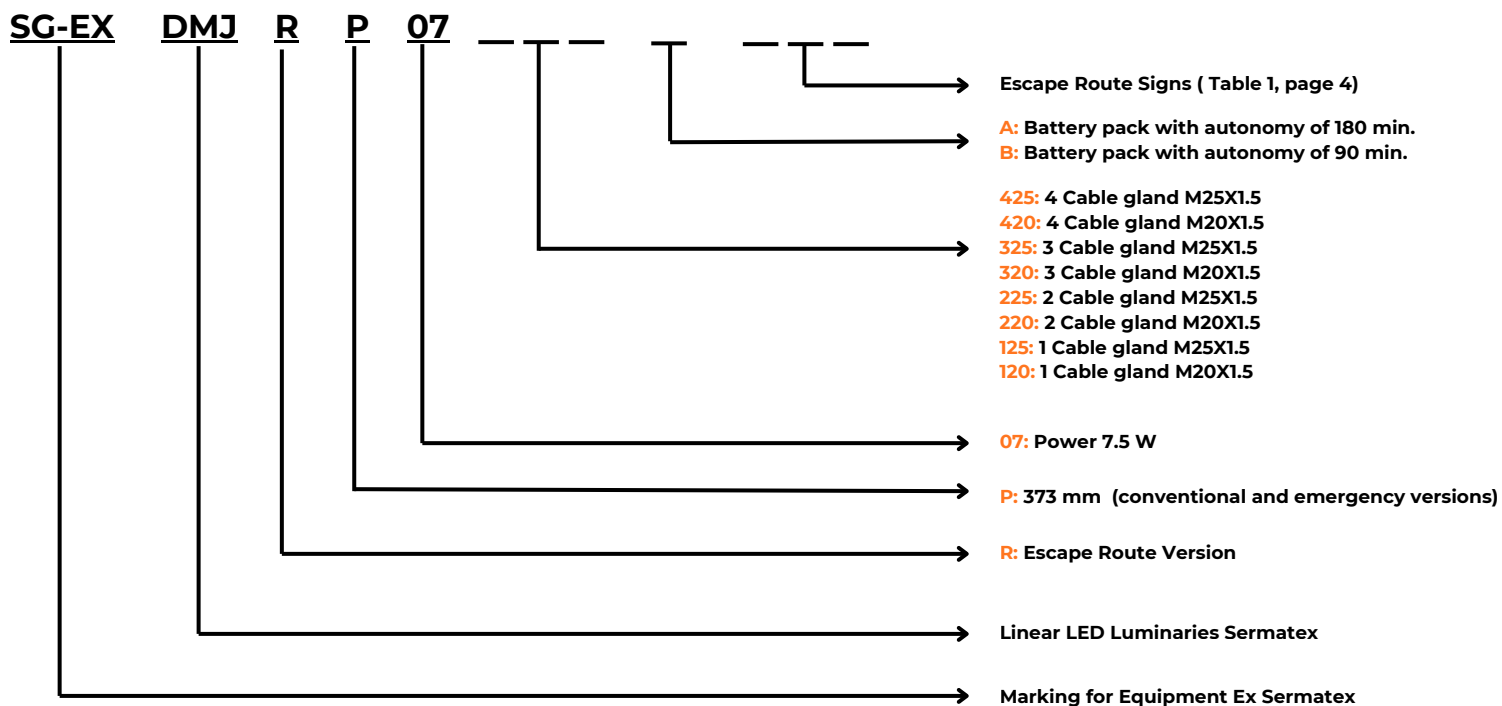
SG-EX DMJ R P 07 _ _ _ _ _ _ _

Escape Route Signs ( Table 1, page 4)

A: Battery pack with autonomy of 180 min.
B: Battery pack with autonomy of 90 min.

425: 4 Cable gland M25X1.5
420: 4 Cable gland M20X1.5
325: 3 Cable gland M25X1.5
320: 3 Cable gland M20X1.5
225: 2 Cable gland M25X1.5
220: 2 Cable gland M20X1.5
125: 1 Cable gland M25X1.5
120: 1 Cable gland M20X1.5

07: Power 7.5 W

P: 373 mm (conventional and emergency versions)

R: Escape Route Version

Linear LED Luminaries Sermatex

Marking for Equipment Ex Sermatex